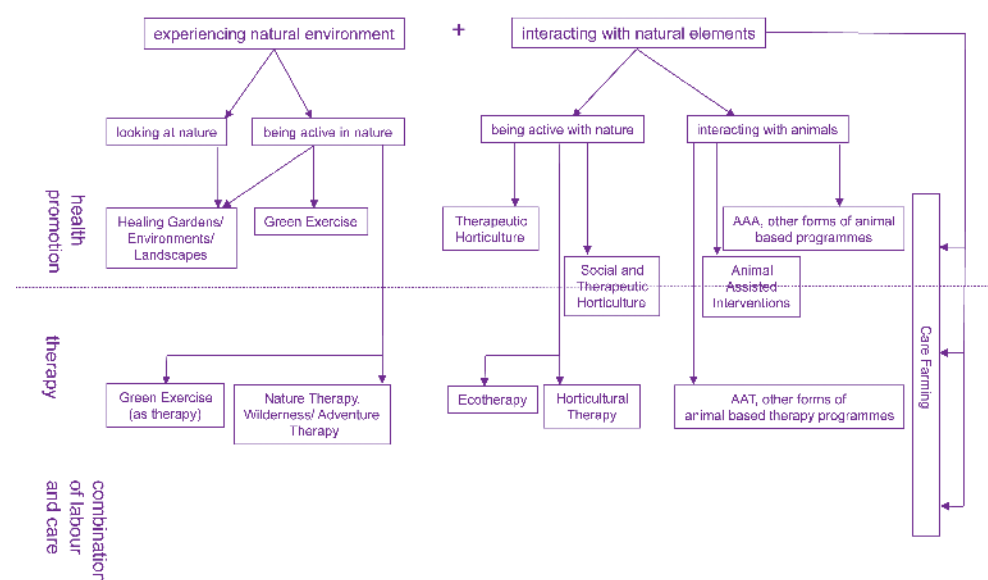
experiencing natural environment

+

interacting with natural elements

looking at nature

being active in nature

being active with nature

interacting with animals

health promotion

Healing Gardens/ Environments/ Landscapes

Green Exercise

Therapeutic Horticulture

AAA, other forms of animal based programmes

Social and Therapeutic Horticulture

Animal Assisted Interventions

therapy

Green Exercise (as therapy)

Nature Therapy. Wilderness/ Adventure Therapy

Ecotherapy

Horticultural Therapy

AAT, other forms of animal based therapy programmes

Care Farming

combination of labour and care